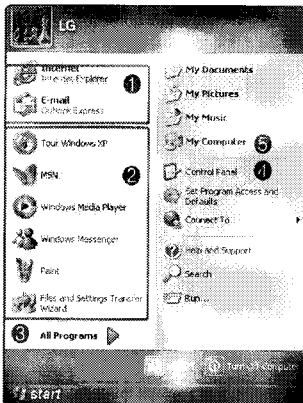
LG

Internet
Internet Explorer
❶

E-mail
Outlook Express

Tour Windows XP

MSN
❷

Windows Media Player

Windows Messenger

Paint

Files and Settings Transfer Wizard

❸ All Programs

My Documents

My Pictures

My Music

My Computer ❺

Control Panel ❹

Set Program Access and Defaults

Connect To

Help and Support

Search

Run...

Log Off

Turn Off Computer

start